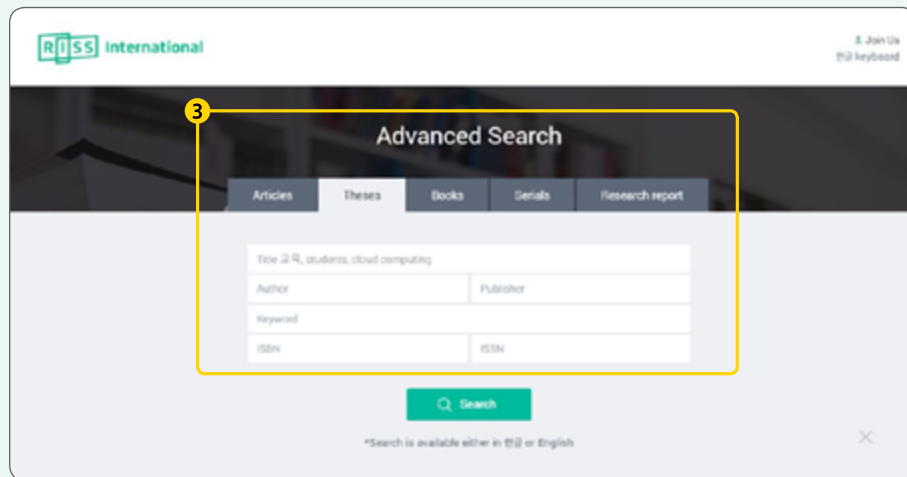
RISS International

Join Us
한글 keyboard

3

Advanced Search

Articles
Theses
Books
Serials
Research report

Title 교육, students, cloud computing
Author
Publisher
Keyword
ISBN
ISSN

Search

*Search is available either in 한글 or English